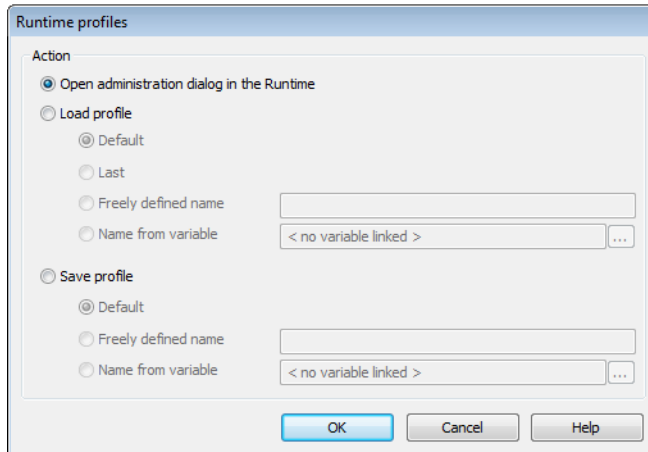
Runtime profiles

Action

Open administration dialog in the Runtime

Load profile

Default

Last

Freely defined name

Name from variable

< no variable linked >

...

Save profile

Default

Freely defined name

Name from variable

< no variable linked >

...

OK

Cancel

Help